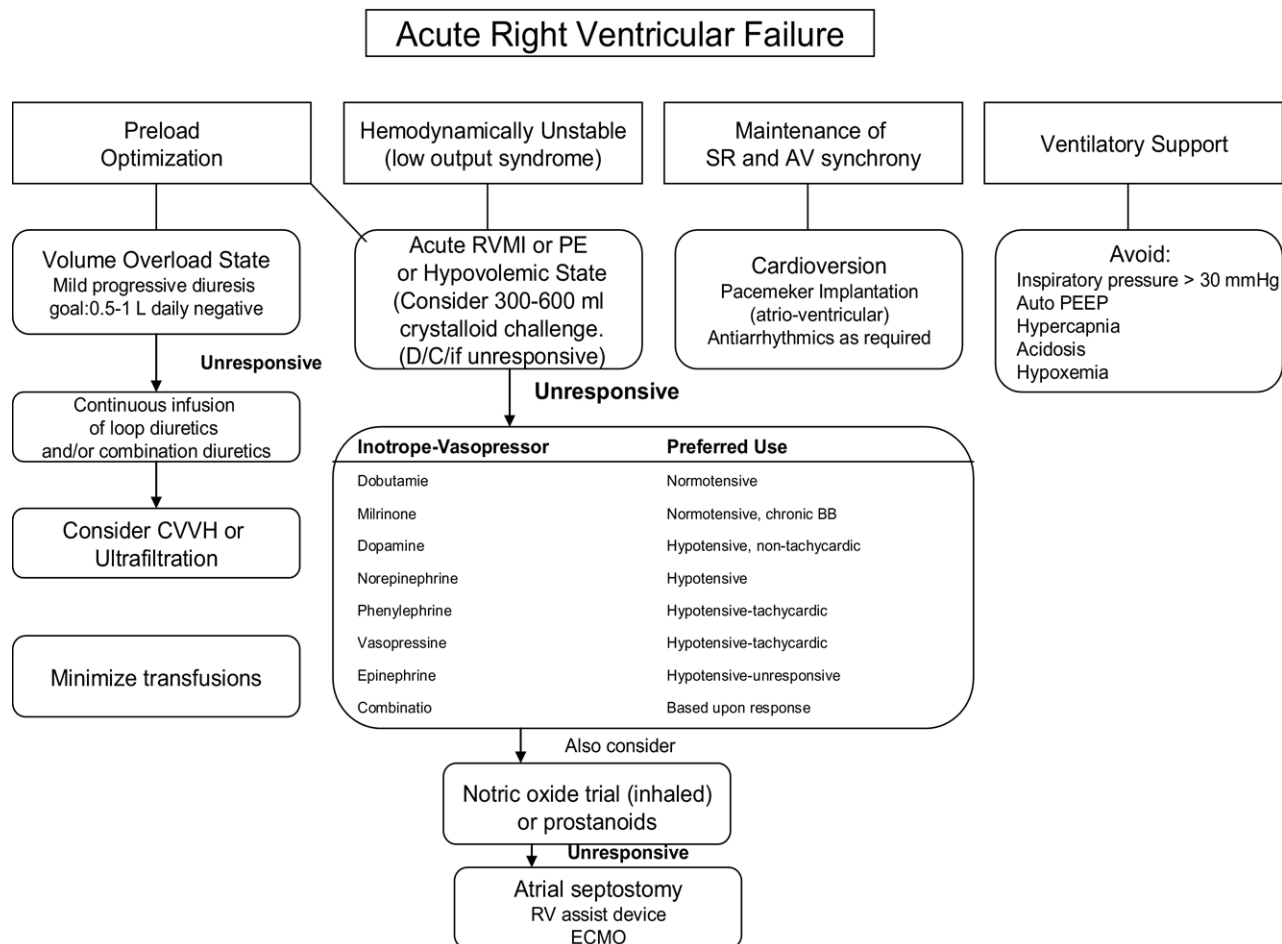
Acute Right Ventricular Failure

Preload Optimization

Hemodynamically Unstable (low output syndrome)

Maintenance of SR and AV synchrony

Ventilatory Support

Volume Overload State
Mild progressive diuresis goal:0.5-1 L daily negative

Acute RVMI or PE or Hypovolemic State (Consider 300-600 ml crystalloid challenge. (D/C/if unresponsive)

Cardioversion
Pacemeker Implantation (atrio-ventricular)
Antiarrhythmics as required

Avoid:
Inspiratory pressure > 30 mmHg
Auto PEEP
Hypercapnia
Acidosis
Hypoxemia

Unresponsive

Continuous infusion of loop diuretics and/or combination diuretics

Consider CVVH or Ultrafiltration

Minimize transfusions

Unresponsive

| Inotrope-Vasopressor | Preferred Use |
|---|---|
| Dobutamie | Normotensive |
| Milrinone | Normotensive, chronic BB |
| Dopamine | Hypotensive, non-tachycardic |
| Norepinephrine | Hypotensive |
| Phenylephrine | Hypotensive-tachycardic |
| Vasopressine | Hypotensive-tachycardic |
| Epinephrine | Hypotensive-unresponsive |
| Combinatio | Based upon response |

Also consider

Notric oxide trial (inhaled) or prostanoids

Unresponsive

Atrial septostomy
RV assist device
ECMO